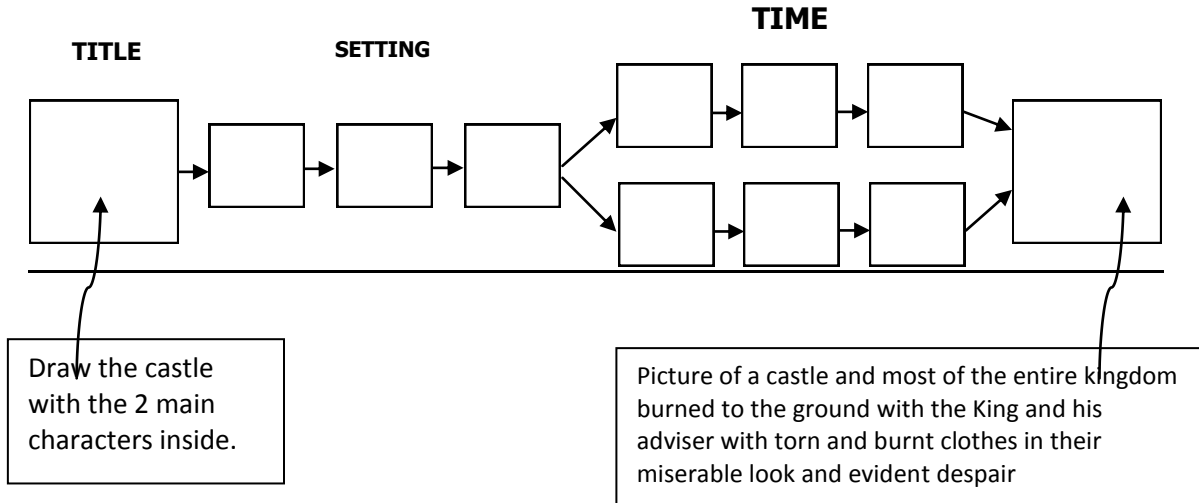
TIME

TITLE

SETTING

Draw the castle with the 2 main characters inside.

Picture of a castle and most of the entire kingdom burned to the ground with the King and his adviser with torn and burnt clothes in their miserable look and evident despair